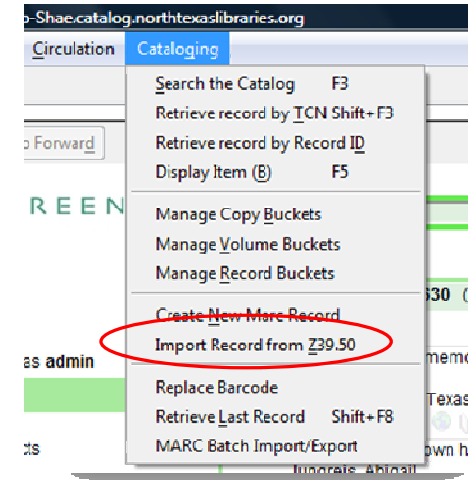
o-Shae.catalog.northtexaslibraries.org

Circulation Cataloging

o Forward

REEN

Search the Catalog F3
Retrieve record by TCN Shift+F3
Retrieve record by Record ID
Display Item (B) F5

Manage Copy Buckets
Manage Volume Buckets
Manage Record Buckets

Create New Marc Record
Import Record from Z39.50

Replace Barcode
Retrieve Last Record Shift+F8
MARC Batch Import/Export

530 (

as admin

memo

Texas

ts

own h

Jungreis, Abigail